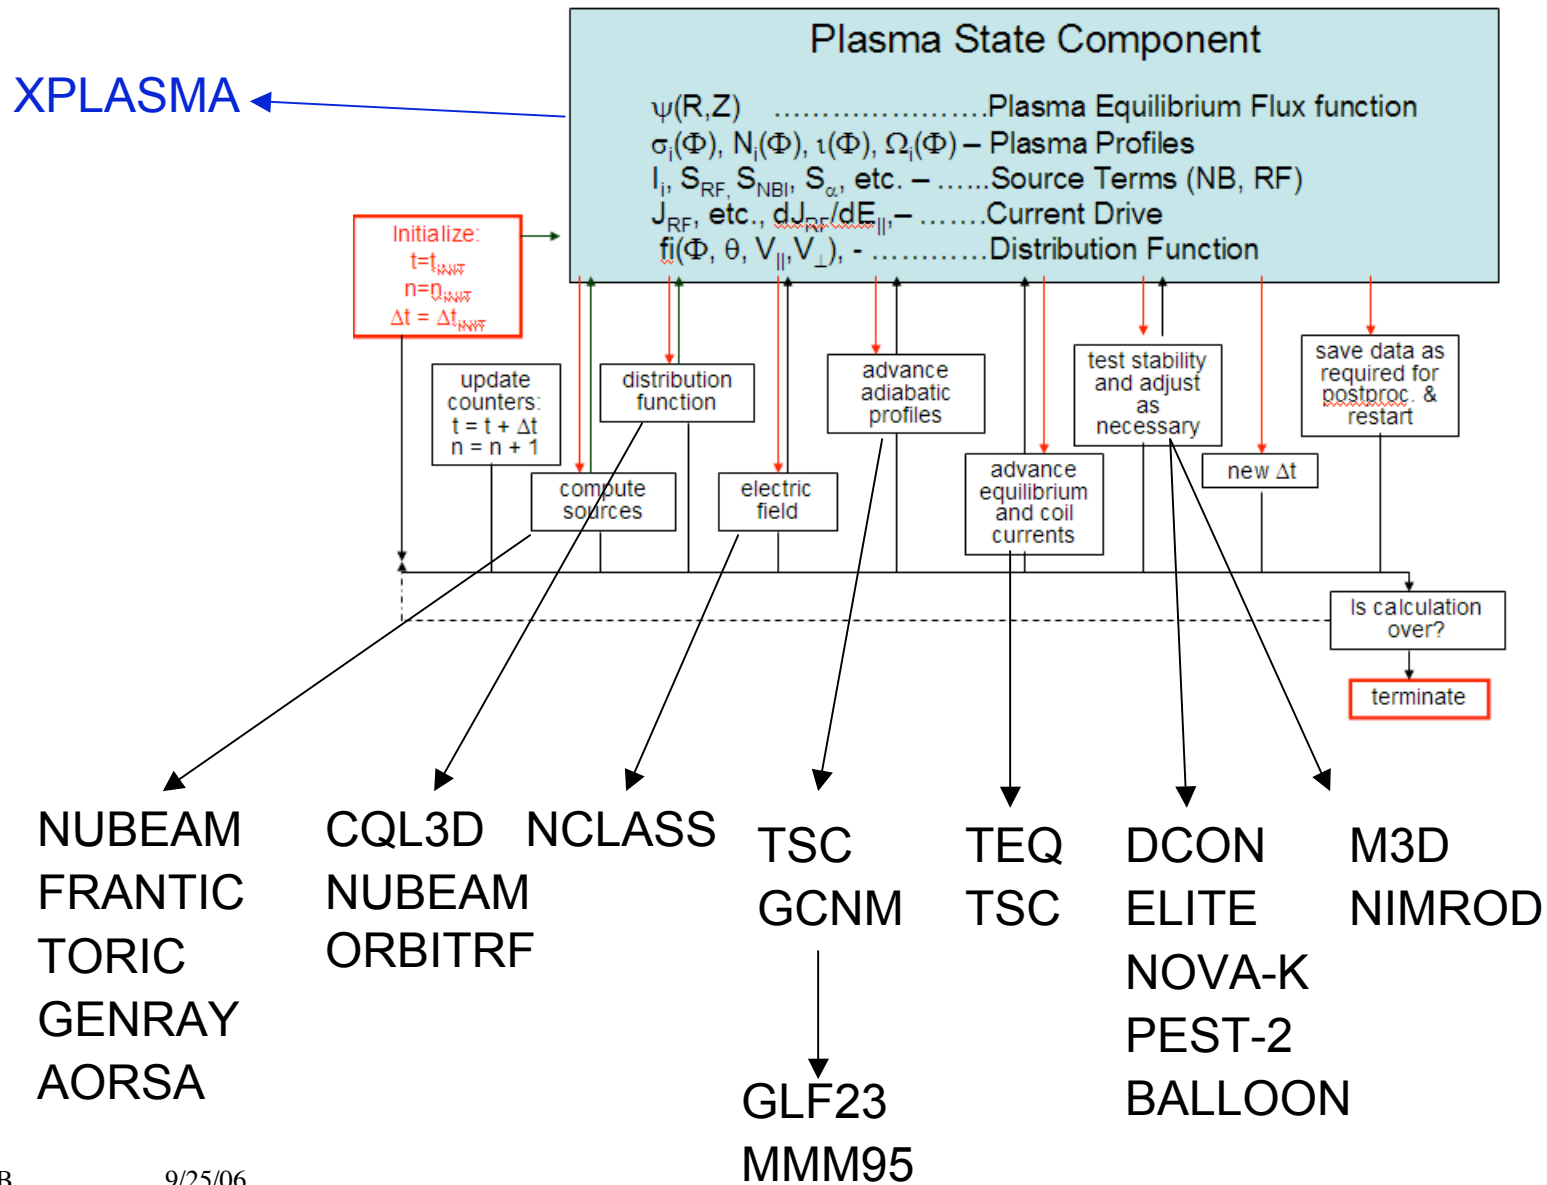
Plasma State Component

XPLASMA

$\psi(R,Z)$ ......................Plasma Equilibrium Flux function
$\sigma_i(\Phi)$, $N_i(\Phi)$, $\iota(\Phi)$, $\Omega_i(\Phi)$ – Plasma Profiles
$I_i$, $S_{RF}$, $S_{NBI}$, $S_\alpha$, etc. – ......Source Terms (NB, RF)
$J_{RF}$, etc., $dJ_{RF}/dE_{||}$, – .......Current Drive
fi($\Phi$, $\theta$, $V_{||}$,$V_\perp$), - ............Distribution Function

Initialize:
$t=t_{INIT}$
$n=n_{INIT}$
$\Delta t = \Delta t_{INIT}$

update counters:
$t = t + \Delta t$
$n = n + 1$

distribution function

compute sources

electric field

advance adiabatic profiles

advance equilibrium and coil currents

test stability and adjust as necessary

new $\Delta t$

save data as required for postproc. & restart

Is calculation over?

terminate

NUBEAM
FRANTIC
TORIC
GENRAY
AORSA

CQL3D
NUBEAM
ORBITRF

NCLASS

TSC
GCNM

GLF23
MMM95

TEQ
TSC

DCON
ELITE
NOVA-K
PEST-2
BALLOON

M3D
NIMROD

B 9/25/06